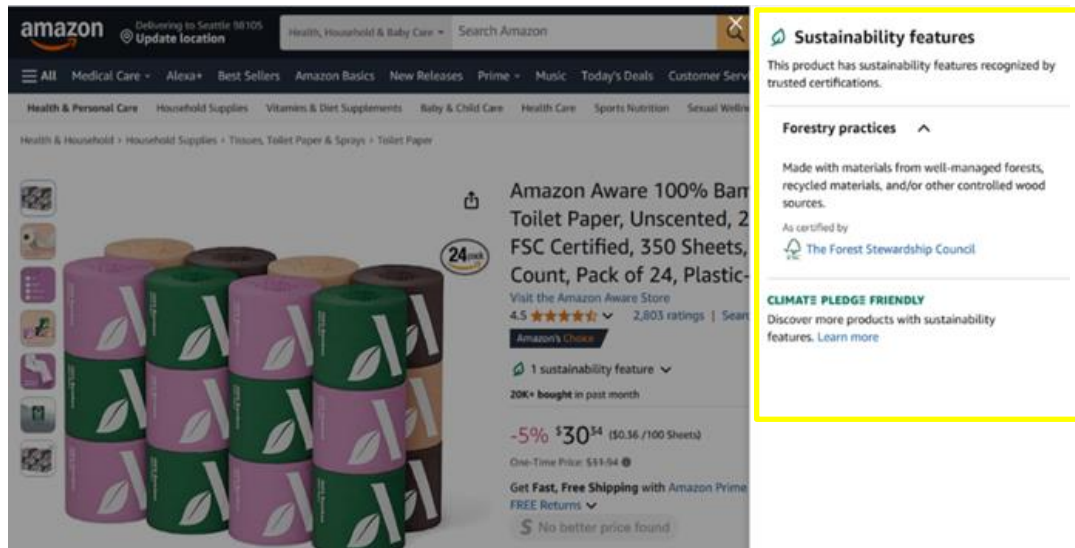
amazon Delivering to Seattle 98105 Update location

Health, Household & Baby Care Search Amazon

All Medical Care Alexa+ Best Sellers Amazon Basics New Releases Prime Music Today's Deals Customer Serv

Health & Personal Care Household Supplies Vitamins & Diet Supplements Baby & Child Care Health Care Sports Nutrition Sexual Wellne

Health & Household › Household Supplies › Tissues, Toilet Paper & Sprays › Toilet Paper

24 pack

Amazon Aware 100% Bam Toilet Paper, Unscented, 2 FSC Certified, 350 Sheets, Count, Pack of 24, Plastic-

Visit the Amazon Aware Store

4.5 2,803 ratings | Sear

Amazon's Choice

1 sustainability feature

20K+ bought in past month

-5% $30^{34}$ ($0.36 /100 Sheets)

One-Time Price: $31.94

Get Fast, Free Shipping with Amazon Prime

FREE Returns

No better price found

Sustainability features

This product has sustainability features recognized by trusted certifications.

Forestry practices

Made with materials from well-managed forests, recycled materials, and/or other controlled wood sources.

As certified by

The Forest Stewardship Council

CLIMATE PLEDGE FRIENDLY

Discover more products with sustainability features. Learn more